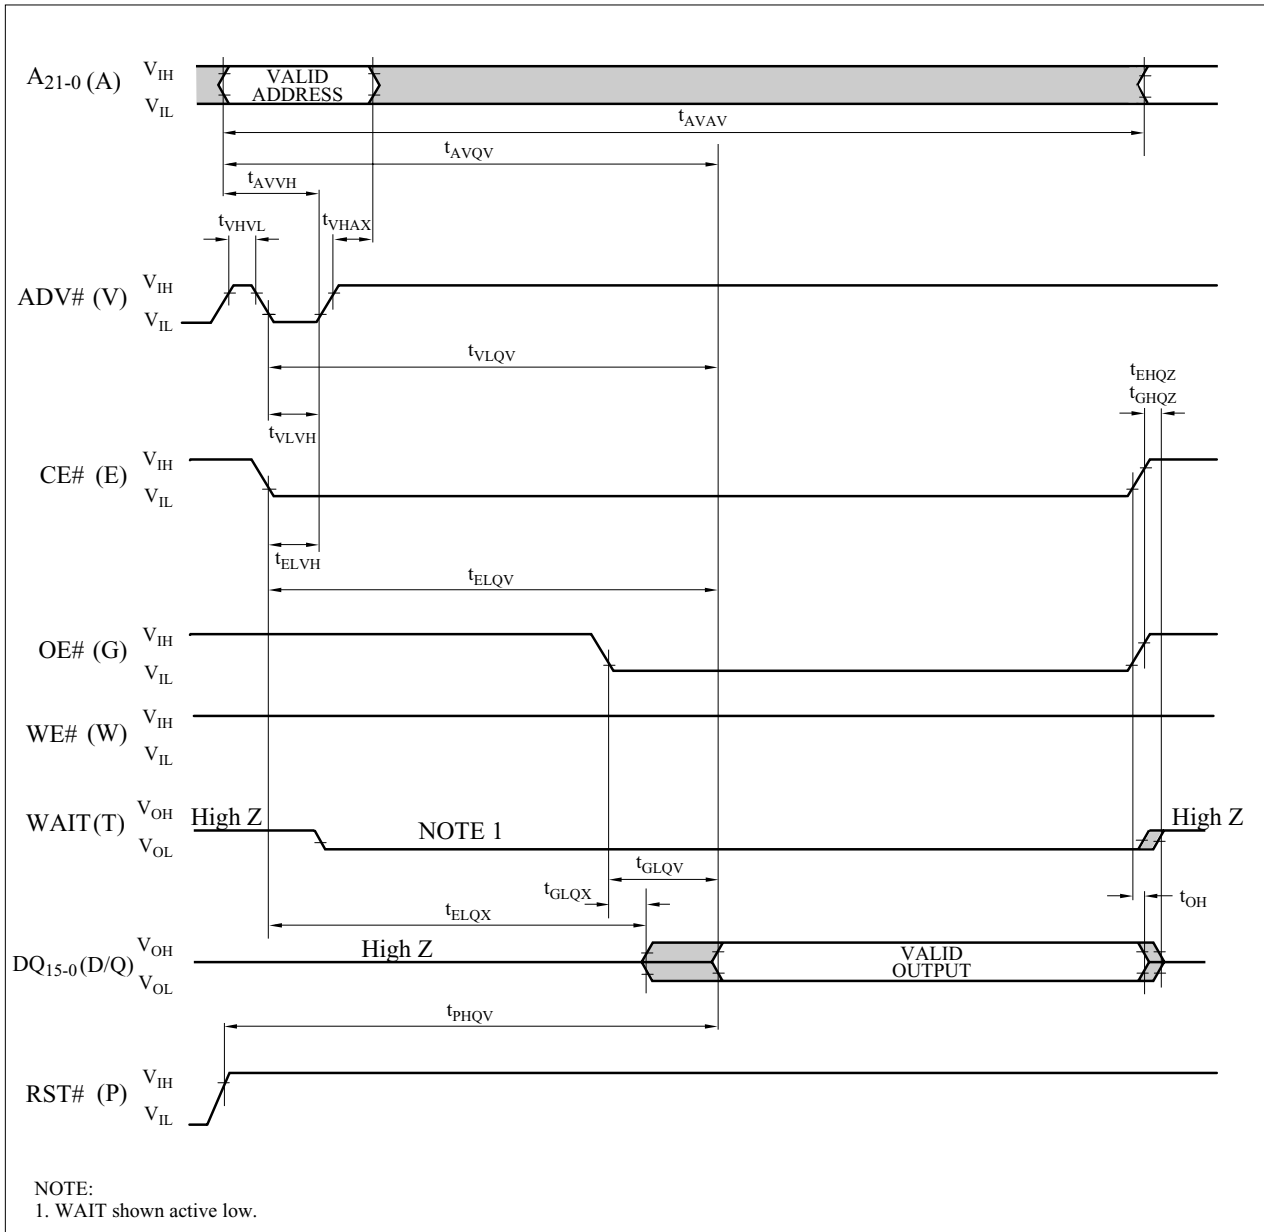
$A_{21-0}$ (A) $V_{IH}$ $V_{IL}$

VALID ADDRESS

$t_{AVAV}$

$t_{AVQV}$

$t_{AVVH}$

$t_{VHVL}$

$t_{VHAX}$

ADV# (V) $V_{IH}$ $V_{IL}$

$t_{VLQV}$

$t_{EHQZ}$

$t_{GHQZ}$

$t_{VLVH}$

CE# (E) $V_{IH}$ $V_{IL}$

$t_{ELVH}$

$t_{ELQV}$

OE# (G) $V_{IH}$ $V_{IL}$

WE# (W) $V_{IH}$ $V_{IL}$

WAIT (T) $V_{OH}$ $V_{OL}$

High Z

NOTE 1

High Z

$t_{GLQV}$

$t_{GLQX}$

$t_{ELQX}$

$t_{OH}$

$DQ_{15-0}$ (D/Q) $V_{OH}$ $V_{OL}$

High Z

VALID OUTPUT

$t_{PHQV}$

RST# (P) $V_{IH}$ $V_{IL}$

NOTE:
1. WAIT shown active low.